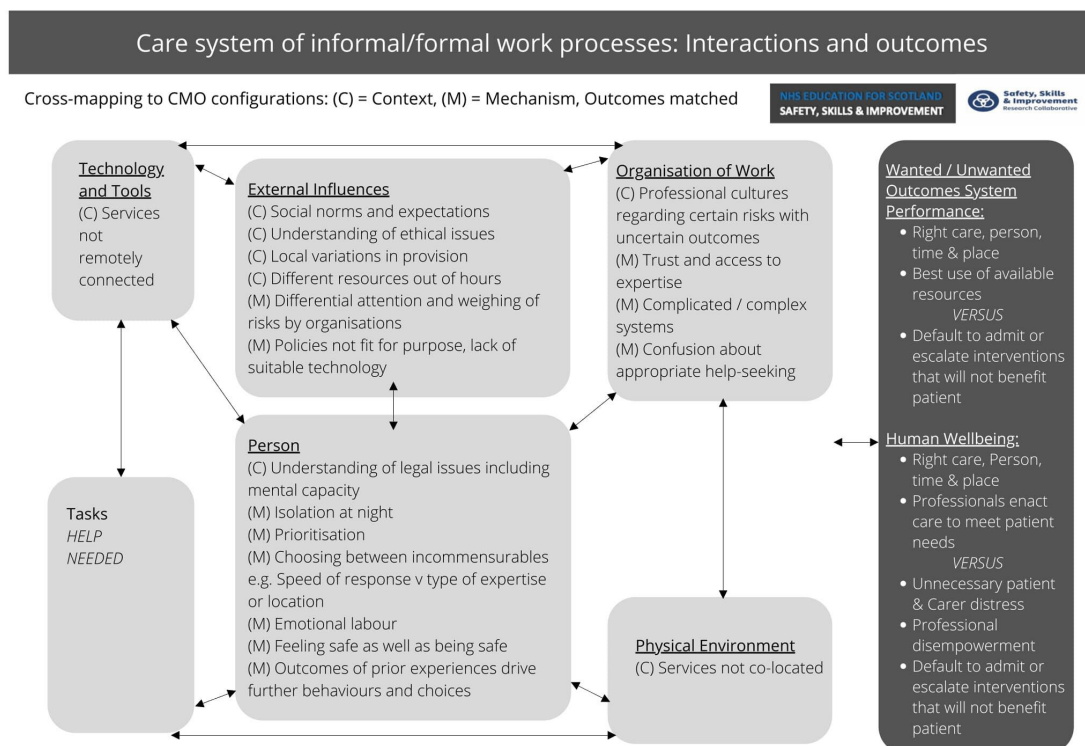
Care system of informal/formal work processes: Interactions and outcomes

Cross-mapping to CMO configurations: (C) = Context, (M) = Mechanism, Outcomes matched

NHS EDUCATION FOR SCOTLAND
SAFETY, SKILLS & IMPROVEMENT

Safety, Skills & Improvement Research Collaborative

Technology and Tools
(C) Services not remotely connected

External Influences
(C) Social norms and expectations
(C) Understanding of ethical issues
(C) Local variations in provision
(C) Different resources out of hours
(M) Differential attention and weighing of risks by organisations
(M) Policies not fit for purpose, lack of suitable technology

Organisation of Work
(C) Professional cultures regarding certain risks with uncertain outcomes
(M) Trust and access to expertise
(M) Complicated / complex systems
(M) Confusion about appropriate help-seeking

Wanted / Unwanted Outcomes System Performance:
• Right care, person, time & place
• Best use of available resources
VERSUS
• Default to admit or escalate interventions that will not benefit patient

Person
(C) Understanding of legal issues including mental capacity
(M) Isolation at night
(M) Prioritisation
(M) Choosing between incommensurables e.g. Speed of response v type of expertise or location
(M) Emotional labour
(M) Feeling safe as well as being safe
(M) Outcomes of prior experiences drive further behaviours and choices

Tasks
HELP
NEEDED

Physical Environment
(C) Services not co-located

Human Wellbeing:
• Right care, Person, time & place
• Professionals enact care to meet patient needs
VERSUS
• Unnecessary patient & Carer distress
• Professional disempowerment
• Default to admit or escalate interventions that will not benefit patient